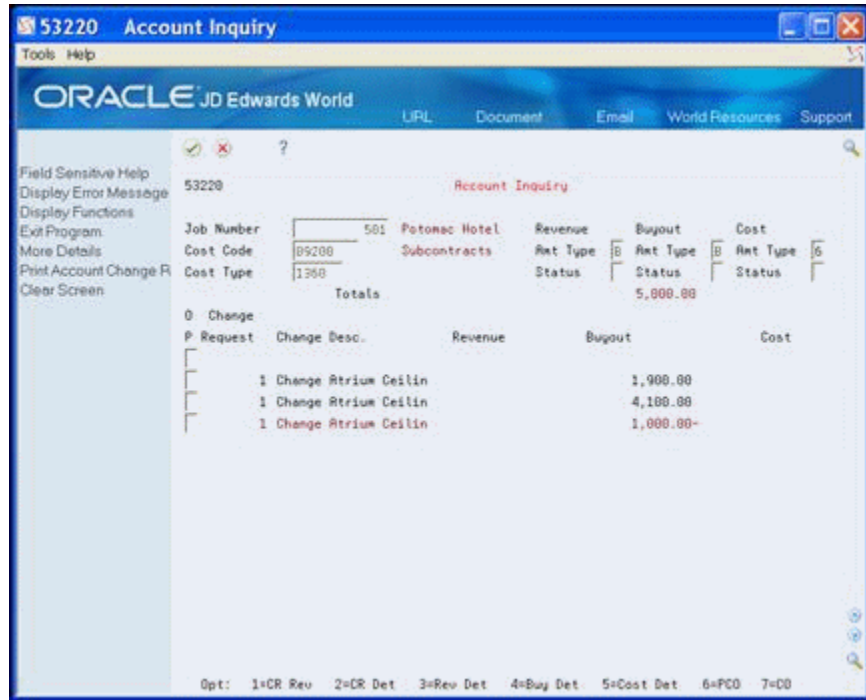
53220 Account Inquiry
Tools Help
ORACLE JD Edwards World
URL Document Email World Resources Support

Field Sensitive Help
Display Error Message
Display Functions
Exit Program
More Details
Print Account Change R
Clear Screen

?

53220 Account Inquiry

Job Number 501 Potomac Hotel
Cost Code 09200 Subcontracts
Cost Type 1360
Totals

Revenue
Amt Type B
Status

Buyout
Amt Type B
Status
5,000.00

Cost
Amt Type 6
Status

| O P | Change Request | Change Desc. | Revenue | Buyout | Cost |
|---|---|---|---|---|---|
| | | | | | |
| | 1 | Change Atrium Ceilin | | 1,900.00 | |
| | 1 | Change Atrium Ceilin | | 4,100.00 | |
| | 1 | Change Atrium Ceilin | | 1,000.00- | |

Opt: 1=CR Rev 2=CR Det 3=Rev Det 4=Buy Det 5=Cost Det 6=PCO 7=CO